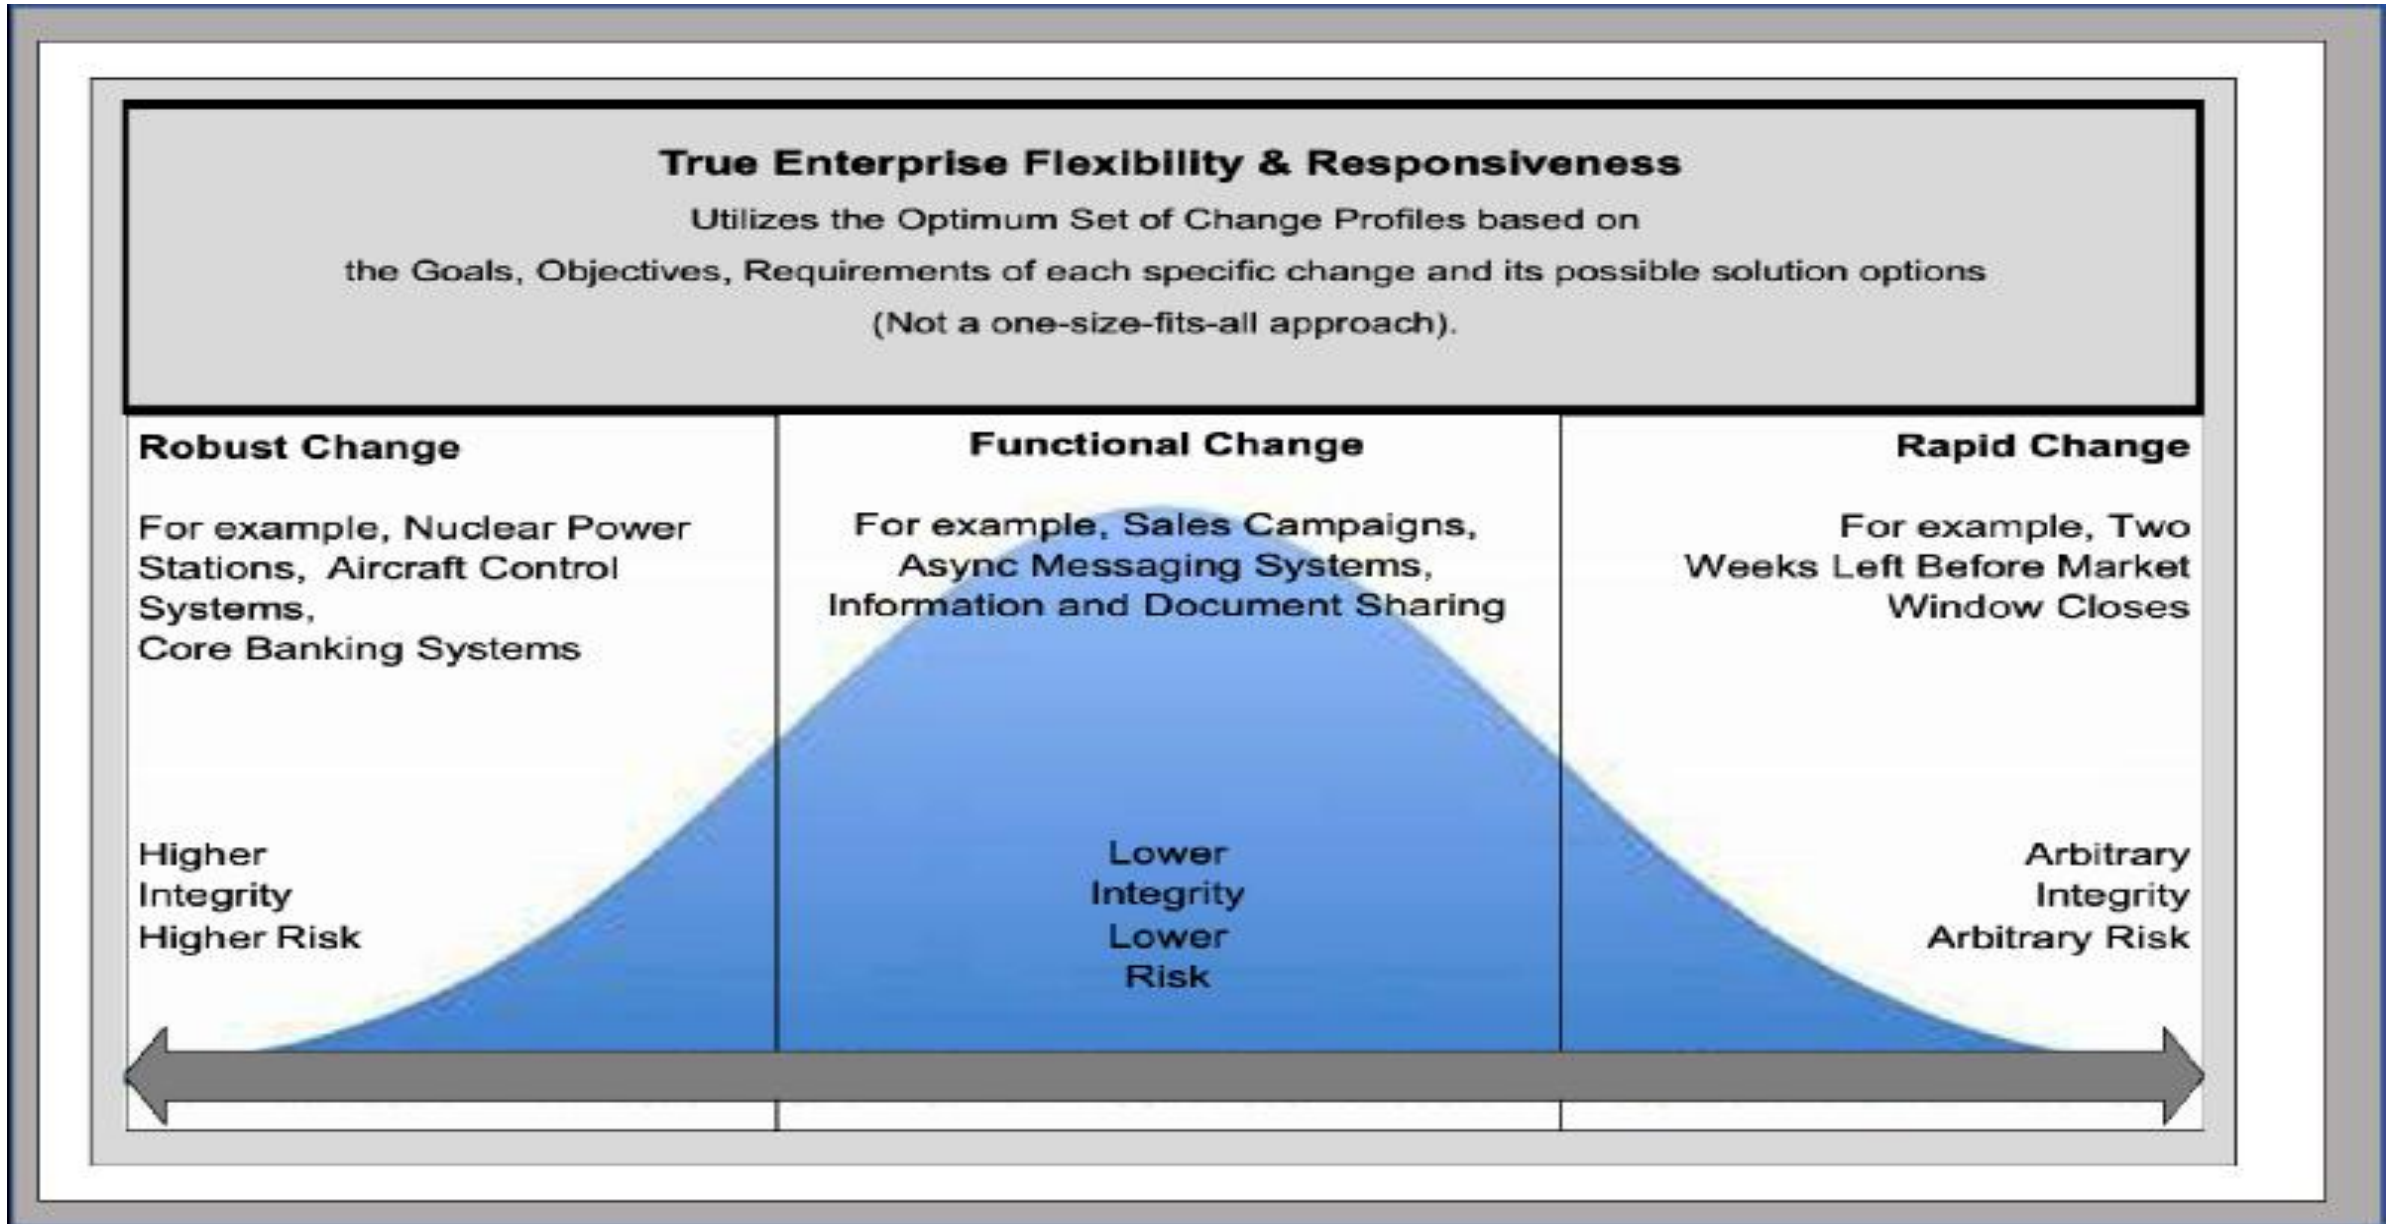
True Enterprise Flexibility & Responsiveness

Utilizes the Optimum Set of Change Profiles based on the Goals, Objectives, Requirements of each specific change and its possible solution options (Not a one-size-fits-all approach).

Robust Change

For example, Nuclear Power Stations, Aircraft Control Systems, Core Banking Systems

Higher Integrity Higher Risk

Functional Change

For example, Sales Campaigns, Async Messaging Systems, Information and Document Sharing

Lower Integrity Lower Risk

Rapid Change

For example, Two Weeks Left Before Market Window Closes

Arbitrary Integrity Arbitrary Risk